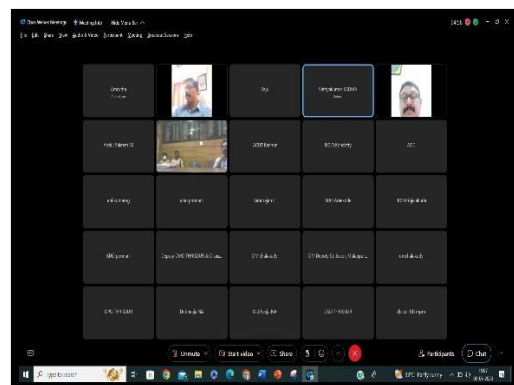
Cisco Webex Meetings  Meeting Info  Hide Menu Bar

File Edit Share View Audio & Video Participant Meeting Breakout Sessions Help

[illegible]

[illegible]

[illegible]

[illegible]

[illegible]

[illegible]

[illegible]

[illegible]

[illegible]

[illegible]

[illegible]

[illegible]

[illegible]

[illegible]

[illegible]

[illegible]

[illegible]

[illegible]

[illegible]

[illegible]

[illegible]

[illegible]

Unmute  Start video  Share  Participants  Chat

Type here to search